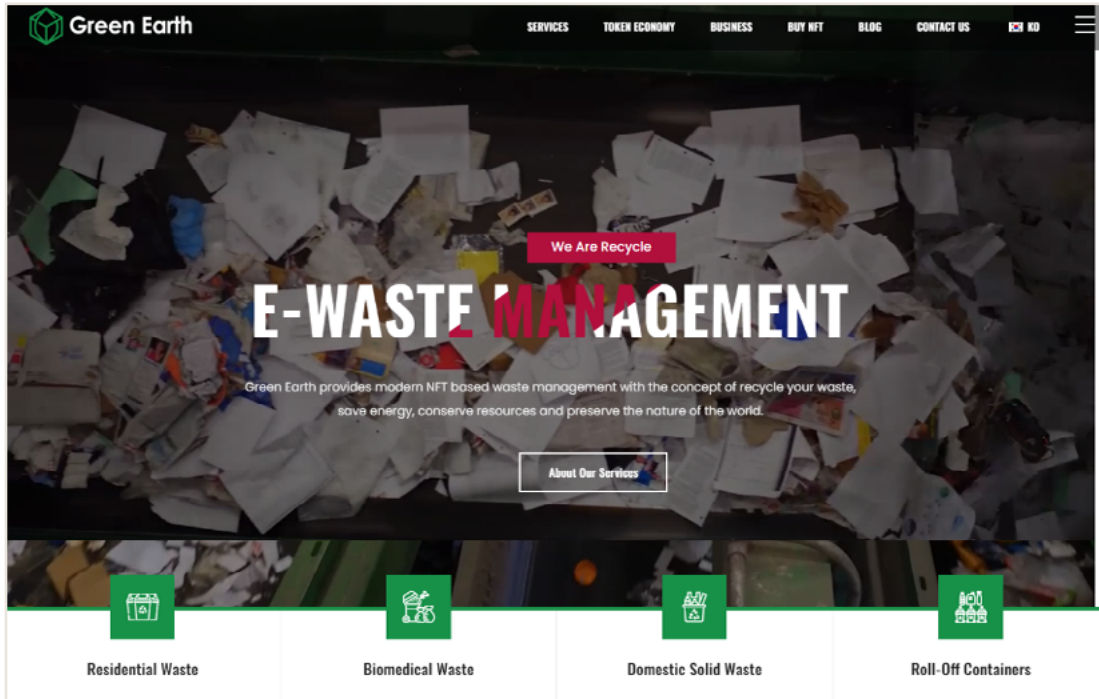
Green Earth

SERVICES TOKEN ECONOMY BUSINESS BUY NFT BLOG CONTACT US KO

We Are Recycle

E-WASTE MANAGEMENT

Green Earth provides modern NFT based waste management with the concept of recycle your waste, save energy, conserve resources and preserve the nature of the world.

About Our Services

Residential Waste

Biomedical Waste

Domestic Solid Waste

Roll-Off Containers